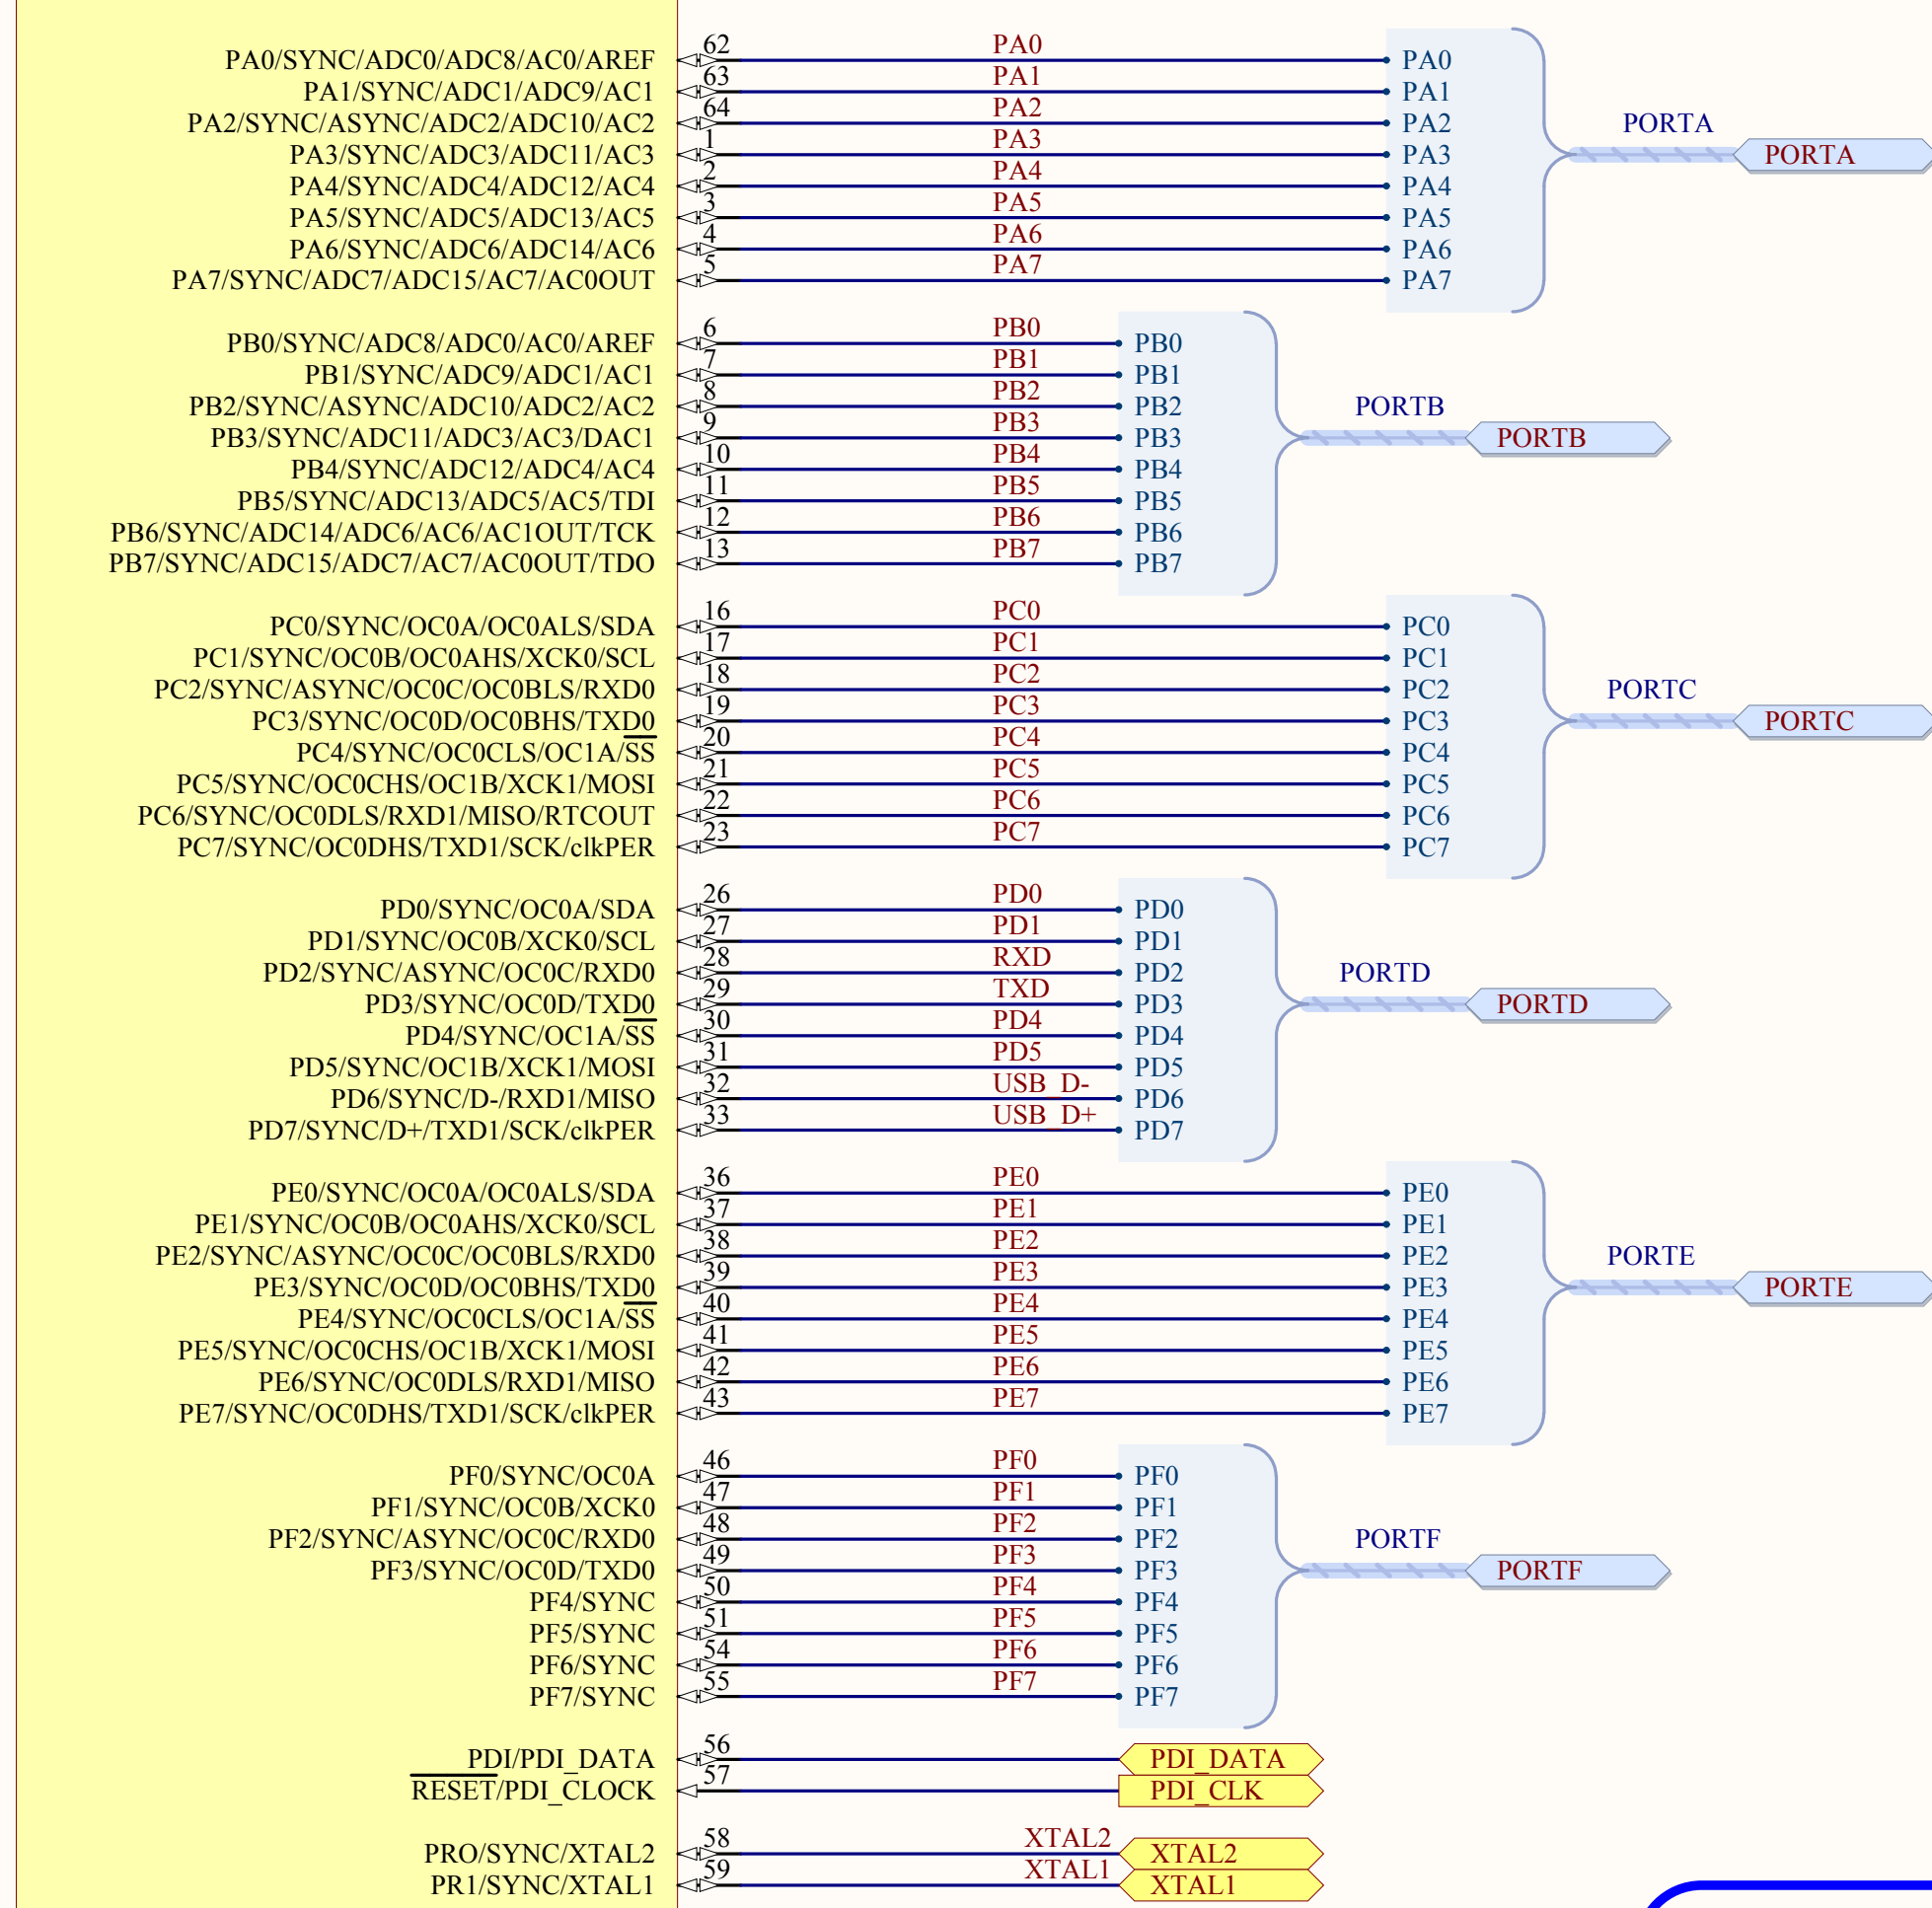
PA0/SYNC/ADC0/ADC8/AC0/AREF
PA1/SYNC/ADC1/ADC9/AC1
PA2/SYNC/ASYNC/ADC2/ADC10/AC2
PA3/SYNC/ADC3/ADC11/AC3
PA4/SYNC/ADC4/ADC12/AC4
PA5/SYNC/ADC5/ADC13/AC5
PA6/SYNC/ADC6/ADC14/AC6
PA7/SYNC/ADC7/ADC15/AC7/AC0OUT

62 PA0 PA0
63 PA1 PA1
64 PA2 PA2
1 PA3 PA3
2 PA4 PA4
3 PA5 PA5
4 PA6 PA6
5 PA7 PA7

PORTA
PORTA

PB0/SYNC/ADC8/ADC0/AC0/AREF
PB1/SYNC/ADC9/ADC1/AC1
PB2/SYNC/ASYNC/ADC10/ADC2/AC2
PB3/SYNC/ADC11/ADC3/AC3/DAC1
PB4/SYNC/ADC12/ADC4/AC4
PB5/SYNC/ADC13/ADC5/AC5/TDI
PB6/SYNC/ADC14/ADC6/AC6/AC1OUT/TCK
PB7/SYNC/ADC15/ADC7/AC7/AC0OUT/TDO

6 PB0 PB0
7 PB1 PB1
8 PB2 PB2
9 PB3 PB3
10 PB4 PB4
11 PB5 PB5
12 PB6 PB6
13 PB7 PB7

PORTB
PORTB

PC0/SYNC/OC0A/OC0ALS/SDA
PC1/SYNC/OC0B/OC0AHS/XCK0/SCL
PC2/SYNC/ASYNC/OC0C/OC0BLS/RXD0
PC3/SYNC/OC0D/OC0BHS/TXD0
PC4/SYNC/OC0CLS/OC1A/$\overline{SS}$
PC5/SYNC/OC0CHS/OC1B/XCK1/MOSI
PC6/SYNC/OC0DLS/RXD1/MISO/RTCOUT
PC7/SYNC/OC0DHS/TXD1/SCK/clkPER

16 PC0 PC0
17 PC1 PC1
18 PC2 PC2
19 PC3 PC3
20 PC4 PC4
21 PC5 PC5
22 PC6 PC6
23 PC7 PC7

PORTC
PORTC

PD0/SYNC/OC0A/SDA
PD1/SYNC/OC0B/XCK0/SCL
PD2/SYNC/ASYNC/OC0C/RXD0
PD3/SYNC/OC0D/TXD0
PD4/SYNC/OC1A/$\overline{SS}$
PD5/SYNC/OC1B/XCK1/MOSI
PD6/SYNC/D-/RXD1/MISO
PD7/SYNC/D+/TXD1/SCK/clkPER

26 PD0 PD0
27 PD1 PD1
28 RXD PD2
29 TXD PD3
30 PD4 PD4
31 PD5 PD5
32 USB_D- PD6
33 USB_D+ PD7

PORTD
PORTD

PE0/SYNC/OC0A/OC0ALS/SDA
PE1/SYNC/OC0B/OC0AHS/XCK0/SCL
PE2/SYNC/ASYNC/OC0C/OC0BLS/RXD0
PE3/SYNC/OC0D/OC0BHS/TXD0
PE4/SYNC/OC0CLS/OC1A/$\overline{SS}$
PE5/SYNC/OC0CHS/OC1B/XCK1/MOSI
PE6/SYNC/OC0DLS/RXD1/MISO
PE7/SYNC/OC0DHS/TXD1/SCK/clkPER

36 PE0 PE0
37 PE1 PE1
38 PE2 PE2
39 PE3 PE3
40 PE4 PE4
41 PE5 PE5
42 PE6 PE6
43 PE7 PE7

PORTE
PORTE

PF0/SYNC/OC0A
PF1/SYNC/OC0B/XCK0
PF2/SYNC/ASYNC/OC0C/RXD0
PF3/SYNC/OC0D/TXD0
PF4/SYNC
PF5/SYNC
PF6/SYNC
PF7/SYNC

46 PF0 PF0
47 PF1 PF1
48 PF2 PF2
49 PF3 PF3
50 PF4 PF4
51 PF5 PF5
54 PF6 PF6
55 PF7 PF7

PORTF
PORTF

PDI/PDI_DATA
$\overline{RESET}$/PDI_CLOCK
56 PDI_DATA
57 PDI_CLK

PRO/SYNC/XTAL2
PR1/SYNC/XTAL1
58 XTAL2 XTAL2
59 XTAL1 XTAL1